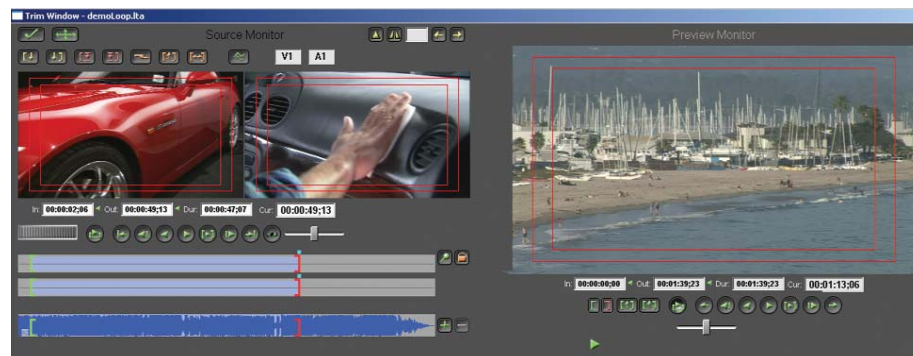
Trim Window - demoLoop.lta

Source Monitor

V1 A1

In: 00:00:02;06 Out: 00:00:49;13 Dur: 00:00:47;07 Cur: 00:00:49;13

Preview Monitor

In: 00:00:00;00 Out: 00:01:39;23 Dur: 00:01:39;23 Cur: 00:01:13;06